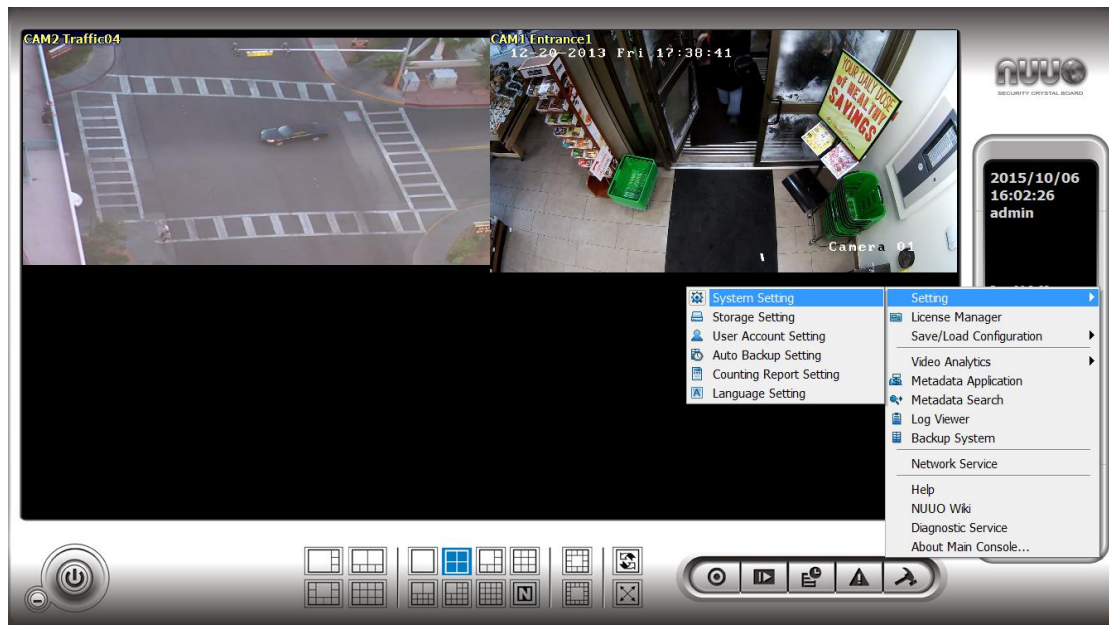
CAM2 Traffic04

CAM1 Entrance1
12-20-2013 Fri 17:38:41

YOUR DAILY DOSE OF HEALTHY SAVINGS

Camera 01

NUUO
SECURITY CRYSTAL BOARD

2015/10/06
16:02:26
admin

System Setting
Storage Setting
User Account Setting
Auto Backup Setting
Counting Report Setting
Language Setting

Setting
License Manager
Save/Load Configuration
Video Analytics
Metadata Application
Metadata Search
Log Viewer
Backup System
Network Service
Help
NUUO Wiki
Diagnostic Service
About Main Console...

N